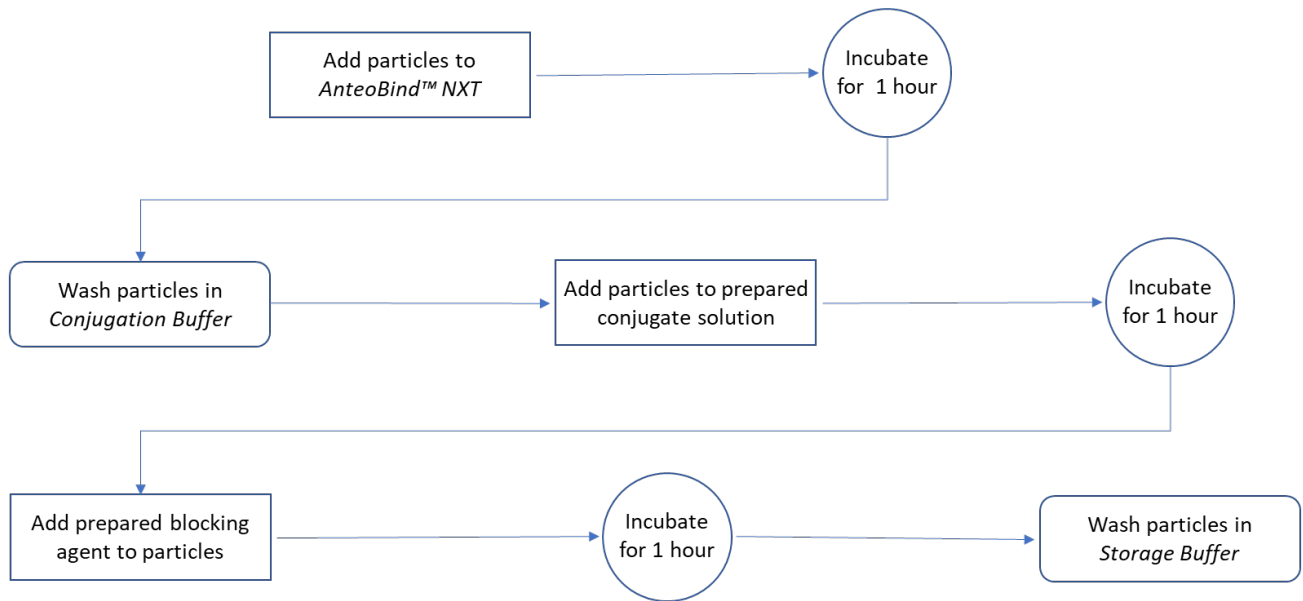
Add particles to AnteoBind™ NXT

Incubate for 1 hour

Wash particles in Conjugation Buffer

Add particles to prepared conjugate solution

Incubate for 1 hour

Add prepared blocking agent to particles

Incubate for 1 hour

Wash particles in Storage Buffer